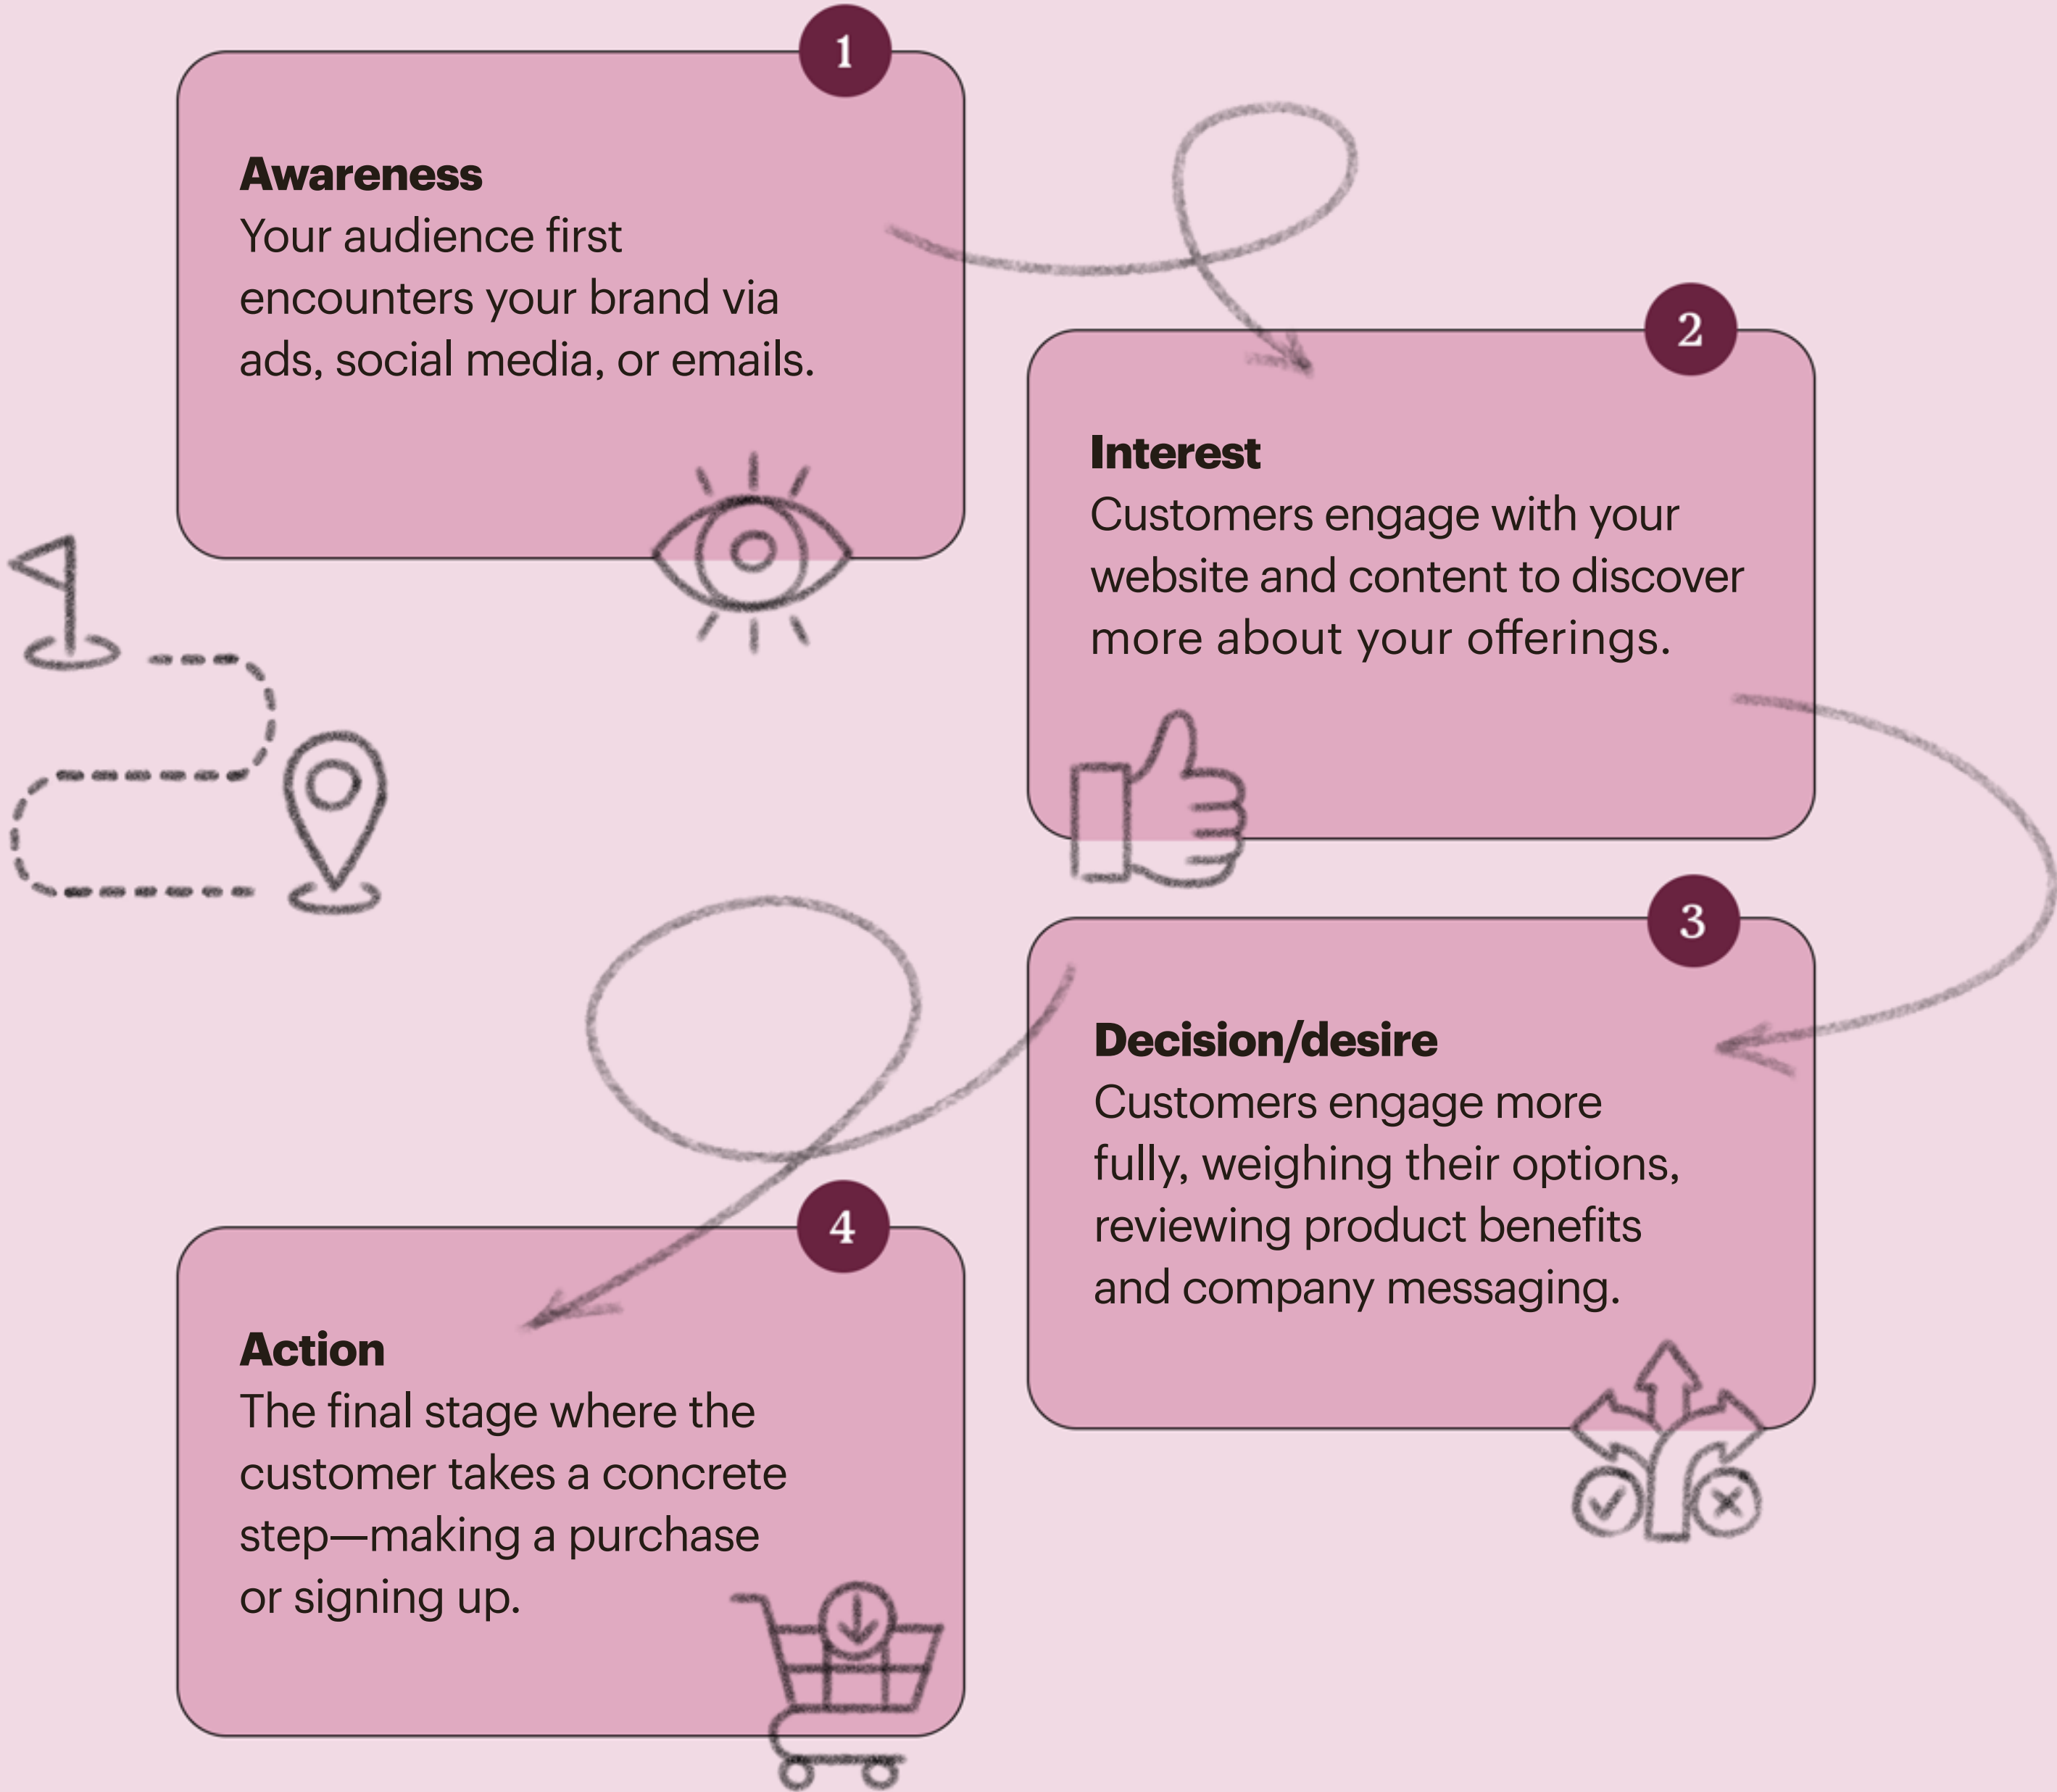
1

**Awareness**
Your audience first encounters your brand via ads, social media, or emails.

2

**Interest**
Customers engage with your website and content to discover more about your offerings.

3

**Decision/desire**
Customers engage more fully, weighing their options, reviewing product benefits and company messaging.

4

**Action**
The final stage where the customer takes a concrete step—making a purchase or signing up.